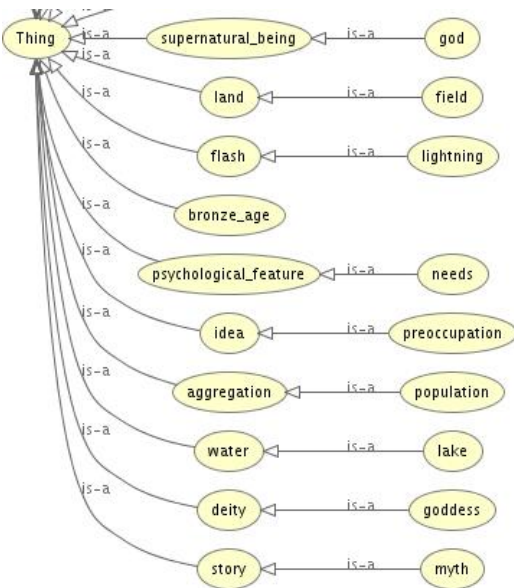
Thing
is-a
is-a
is-a
supernatural_being
is-a
god
is-a
land
is-a
field
is-a
flash
is-a
lightning
is-a
bronze_age
is-a
psychological_feature
is-a
needs
is-a
idea
is-a
preoccupation
is-a
aggregation
is-a
population
is-a
water
is-a
lake
is-a
deity
is-a
goddess
is-a
story
is-a
myth